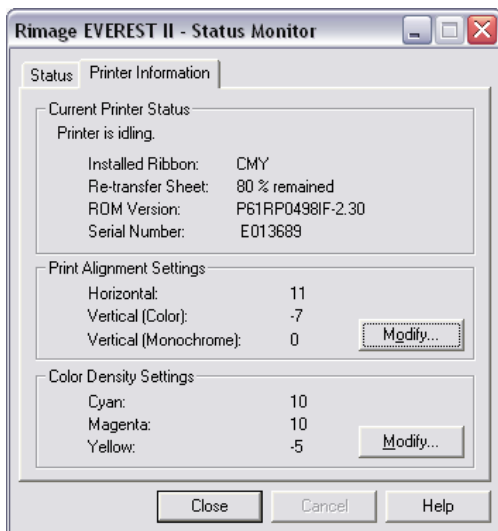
Rimage EVEREST II - Status Monitor

Status | Printer Information

Current Printer Status

Printer is idling.

| | |
|---|---|
| Installed Ribbon: | CMY |
| Re-transfer Sheet: | 80 % remained |
| ROM Version: | P61RP0498IF-2.30 |
| Serial Number: | E013689 |

Print Alignment Settings

| | |
|---|---|
| Horizontal: | 11 |
| Vertical (Color): | -7 |
| Vertical (Monochrome): | 0 |

Modify...

Color Density Settings

| | |
|---|---|
| Cyan: | 10 |
| Magenta: | 10 |
| Yellow: | -5 |

Modify...

Close | Cancel | Help